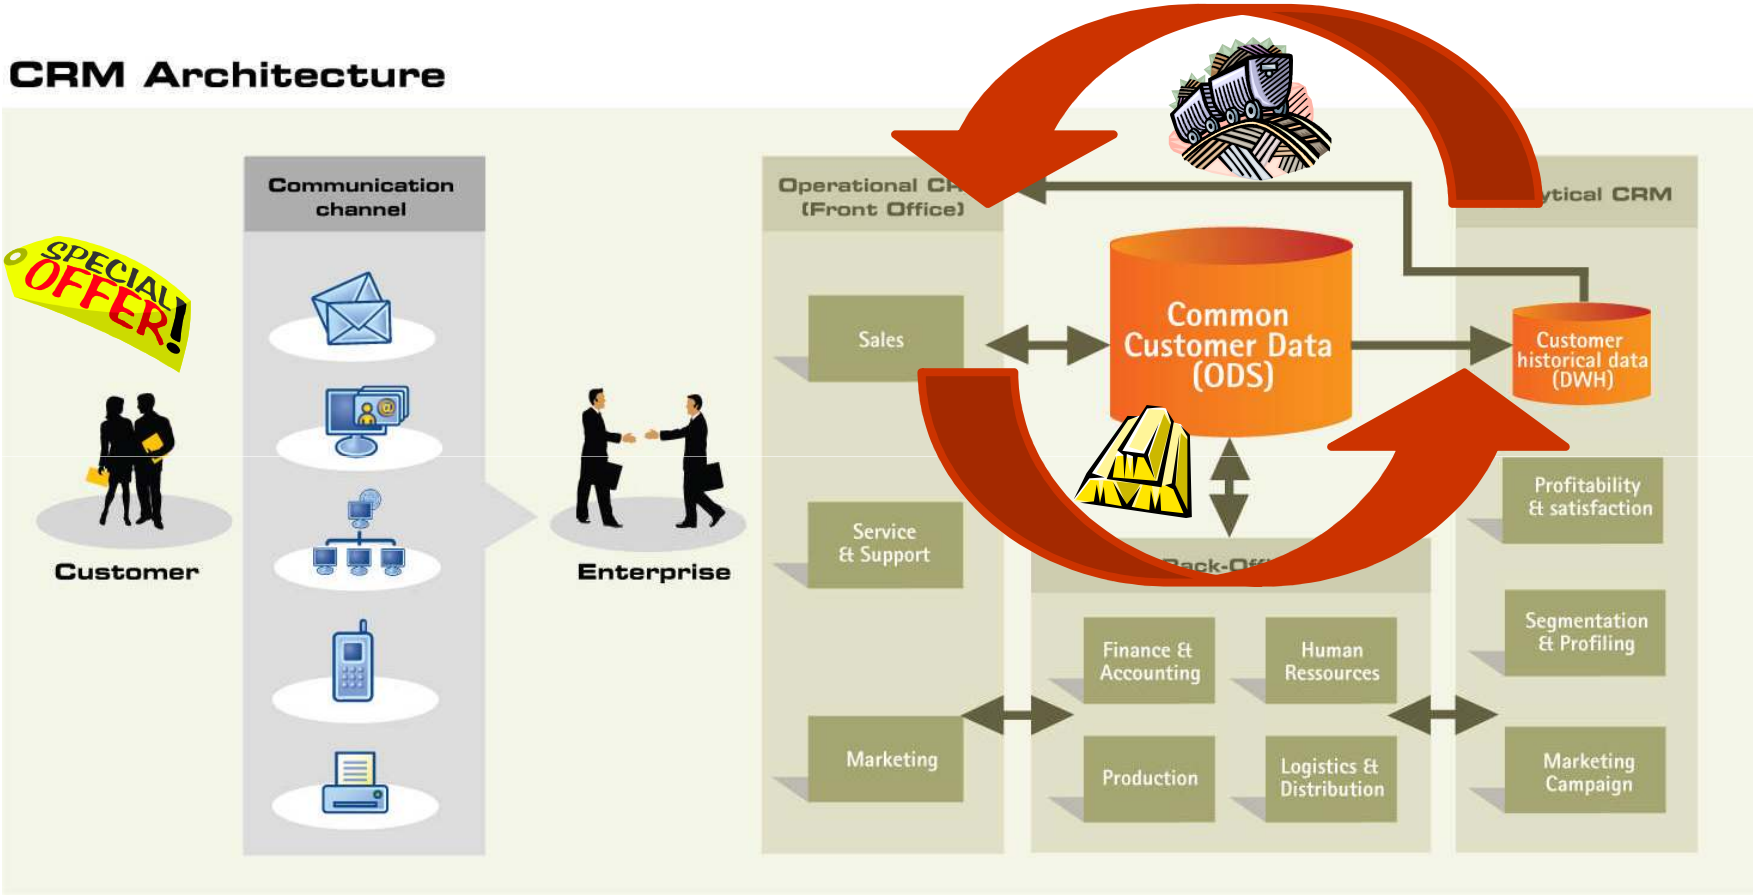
CRM Architecture

SPECIAL OFFER!

Customer

Communication channel

Enterprise

Operational CR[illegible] (Front Office)

Sales

Service & Support

Marketing

Common Customer Data (ODS)

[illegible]ytical CRM

Customer historical data (DWH)

Profitability & satisfaction

Segmentation & Profiling

Marketing Campaign

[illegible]ack-Off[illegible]

Finance & Accounting

Human Ressources

Production

Logistics & Distribution